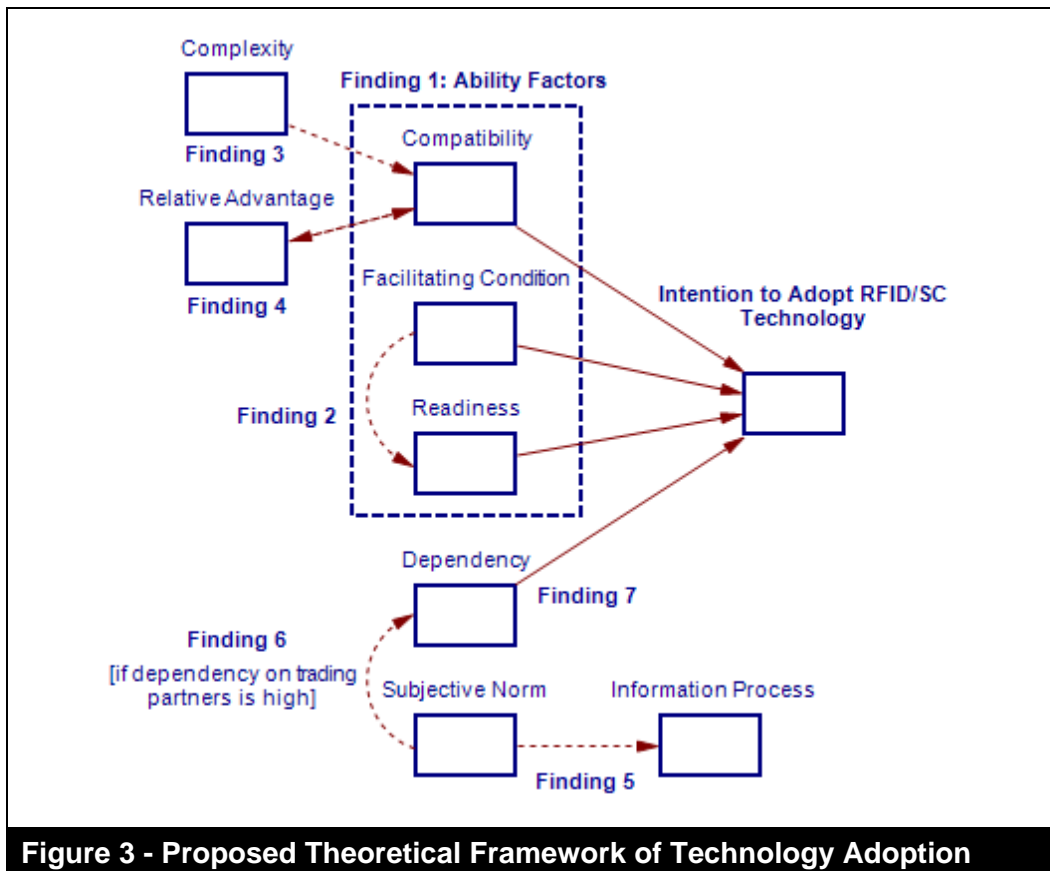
Complexity

Finding 1: Ability Factors

Finding 3

Compatibility

Relative Advantage

Finding 4

Facilitating Condition

Intention to Adopt RFID/SC Technology

Finding 2

Readiness

Dependency

Finding 7

Finding 6

[if dependency on trading partners is high]

Subjective Norm

Information Process

Finding 5

Figure 3 - Proposed Theoretical Framework of Technology Adoption